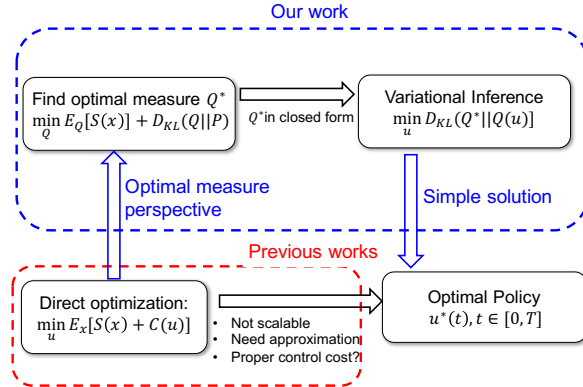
Our work

Find optimal measure $Q^*$
$\min_Q E_Q[S(x)] + D_{KL}(Q||P)$

$Q^*$in closed form

Variational Inference
$\min_u D_{KL}(Q^*||Q(u)]$

Optimal measure perspective

Simple solution

Previous works

Direct optimization:
$\min_u E_x[S(x) + C(u)]$

- Not scalable
- Need approximation
- Proper control cost?

Optimal Policy
$u^*(t), t \in [0, T]$